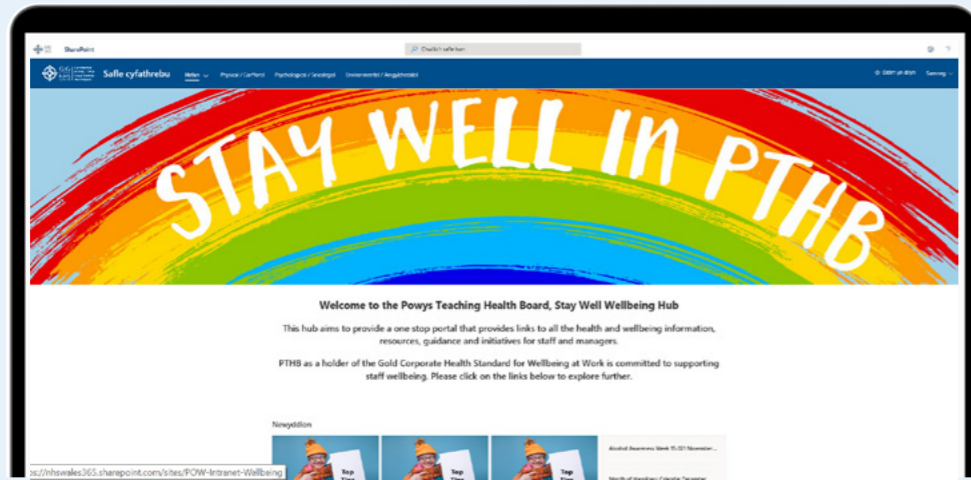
SharePoint

Chwilio'r safle hwn

Safle cyfathrebu

Hafan

Physical / Corfforol

Psychological / Seicolegol

Environmental / Amgylcheddol

Dilyn yn dilyn

Rhannu

STAY WELL IN PTHB

Welcome to the Powys Teaching Health Board, Stay Well Wellbeing Hub

This hub aims to provide a one stop portal that provides links to all the health and wellbeing information, resources, guidance and initiatives for staff and managers.

PTHB as a holder of the Gold Corporate Health Standard for Wellbeing at Work is committed to supporting staff wellbeing. Please click on the links below to explore further.

Newyddion

Top Tips

Top Tips

Top Tips

Alcohol Awareness Week 15-21 November...

Month of Wellbeing Calendar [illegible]

https://nhswales365.sharepoint.com/sites/POW-Intranet-Wellbeing